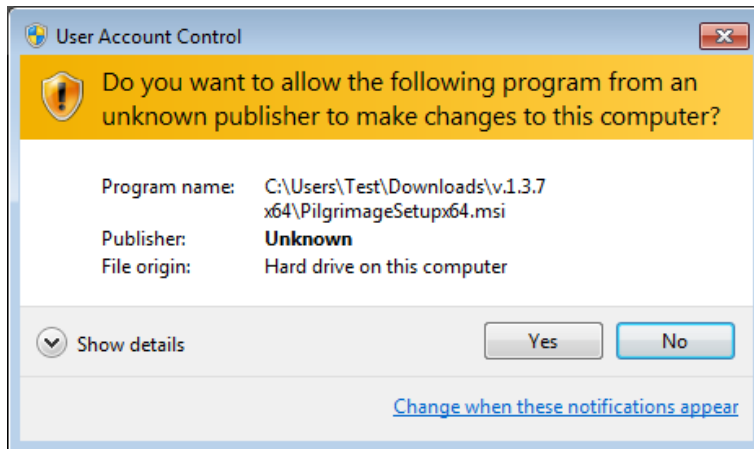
User Account Control

Do you want to allow the following program from an unknown publisher to make changes to this computer?

| | |
|---|---|
| Program name: | C:\Users\Test\Downloads\v.1.3.7 x64\PilgrimageSetupx64.msi |
| Publisher: | **Unknown** |
| File origin: | Hard drive on this computer |

Show details

Yes

No

Change when these notifications appear